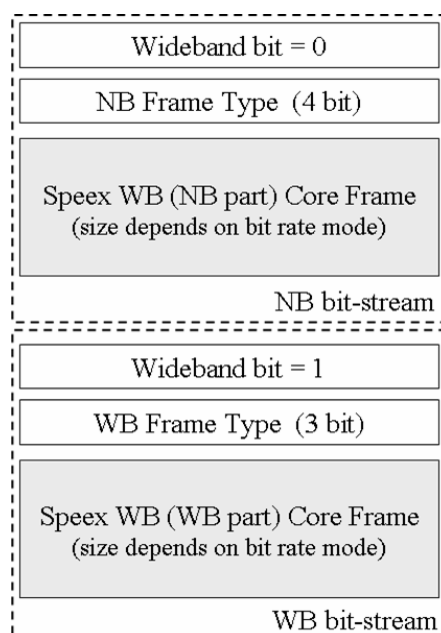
Wideband bit = 0

NB Frame Type (4 bit)

Speex WB (NB part) Core Frame
(size depends on bit rate mode)

NB bit-stream

Wideband bit = 1

WB Frame Type (3 bit)

Speex WB (WB part) Core Frame
(size depends on bit rate mode)

WB bit-stream